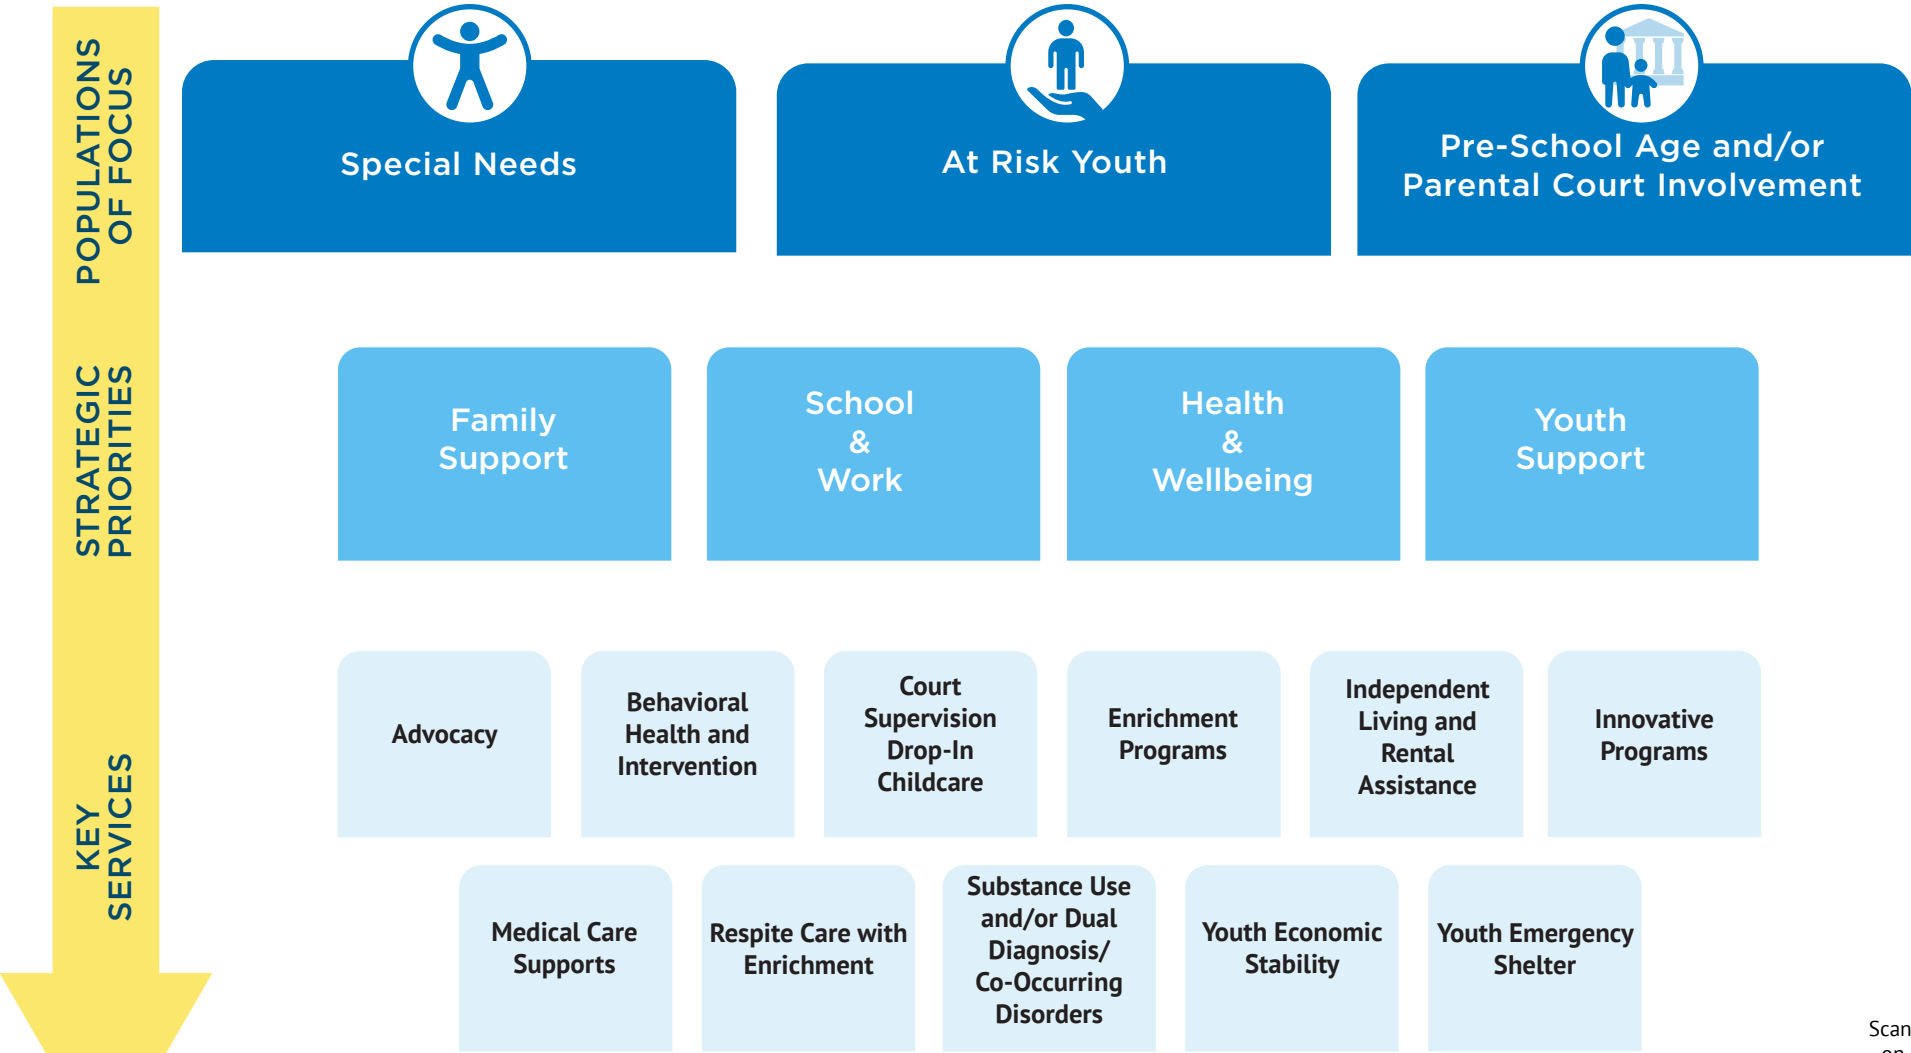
POPULATIONS OF FOCUS

STRATEGIC PRIORITIES

KEY SERVICES

Special Needs

At Risk Youth

Pre-School Age and/or Parental Court Involvement

Family Support

School & Work

Health & Wellbeing

Youth Support

Advocacy

Behavioral Health and Intervention

Court Supervision Drop-In Childcare

Enrichment Programs

Independent Living and Rental Assistance

Innovative Programs

Medical Care Supports

Respite Care with Enrichment

Substance Use and/or Dual Diagnosis/ Co-Occurring Disorders

Youth Economic Stability

Youth Emergency Shelter

Scan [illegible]